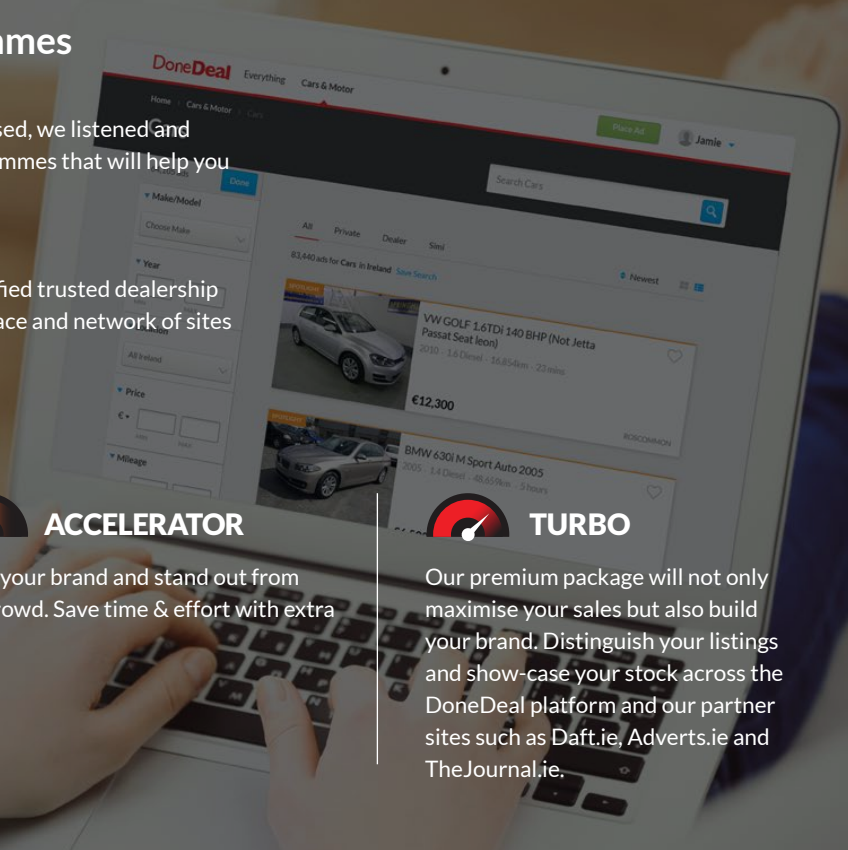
mmes

sed, we listened and
mmes that will help you

fied trusted dealership
ace and network of sites

DoneDeal Everything Cars & Motor

Home Cars & Motor Cars

Place Ad Jamie

Done

Make/Model

Choose Make

Year

Search Cars

All Private Dealer Simi

83,440 ads for Cars in Ireland Save Search

Newest

All Ireland

Price

€

Mileage

SPOTLIGHT

VW GOLF 1.6TDi 140 BHP (Not Jetta Passat Seat leon)

2010 · 1.6 Diesel · 16,854km · 23 mins

€12,300

ROSCOMMON

SPOTLIGHT

BMW 630i M Sport Auto 2005

2005 · 1.4 Diesel · 48,659km · 5 hours

ACCELERATOR

your brand and stand out from
rowd. Save time & effort with extra

TURBO

Our premium package will not only maximise your sales but also build your brand. Distinguish your listings and show-case your stock across the DoneDeal platform and our partner sites such as Daft.ie, Adverts.ie and TheJournal.ie.